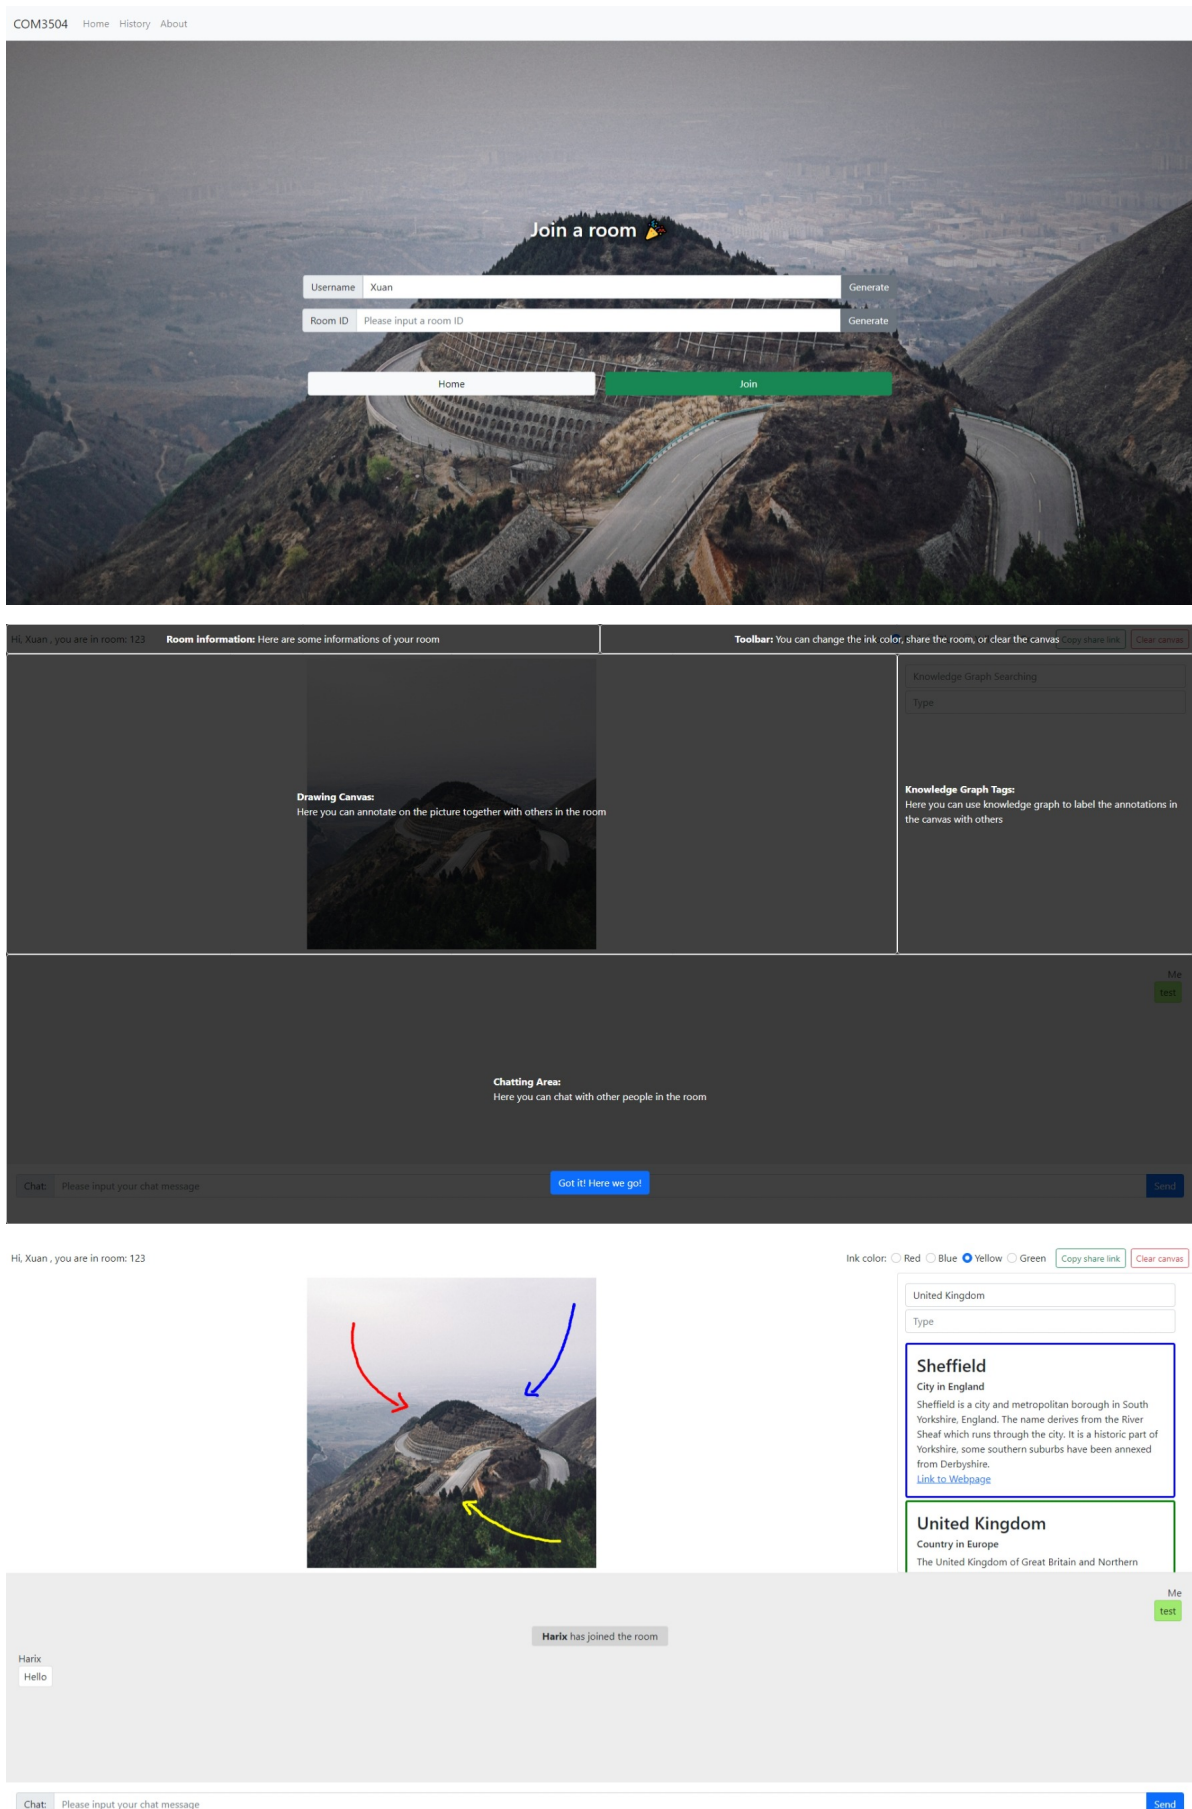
COM3504 Home History About

Join a room 🎉

Username Xuan Generate

Room ID Please input a room ID Generate

Home Join

Hi, Xuan , you are in room: 123 **Room information:** Here are some informations of your room **Toolbar:** You can change the ink color, share the room, or clear the canvas Copy share link Clear canvas

Knowledge Graph Searching

Type

**Drawing Canvas:**
Here you can annotate on the picture together with others in the room

**Knowledge Graph Tags:**
Here you can use knowledge graph to label the annotations in the canvas with others

Me
test

**Chatting Area:**
Here you can chat with other people in the room

Chat: Please input your chat message Got it! Here we go! Send

Hi, Xuan , you are in room: 123

Ink color: Red Blue Yellow Green Copy share link Clear canvas

United Kingdom

Type

Sheffield
City in England
Sheffield is a city and metropolitan borough in South Yorkshire, England. The name derives from the River Sheaf which runs through the city. It is a historic part of Yorkshire, some southern suburbs have been annexed from Derbyshire.
Link to Webpage

United Kingdom
Country in Europe
The United Kingdom of Great Britain and Northern

Me
test

**Harix** has joined the room

Harix
Hello

Chat: Please input your chat message Send